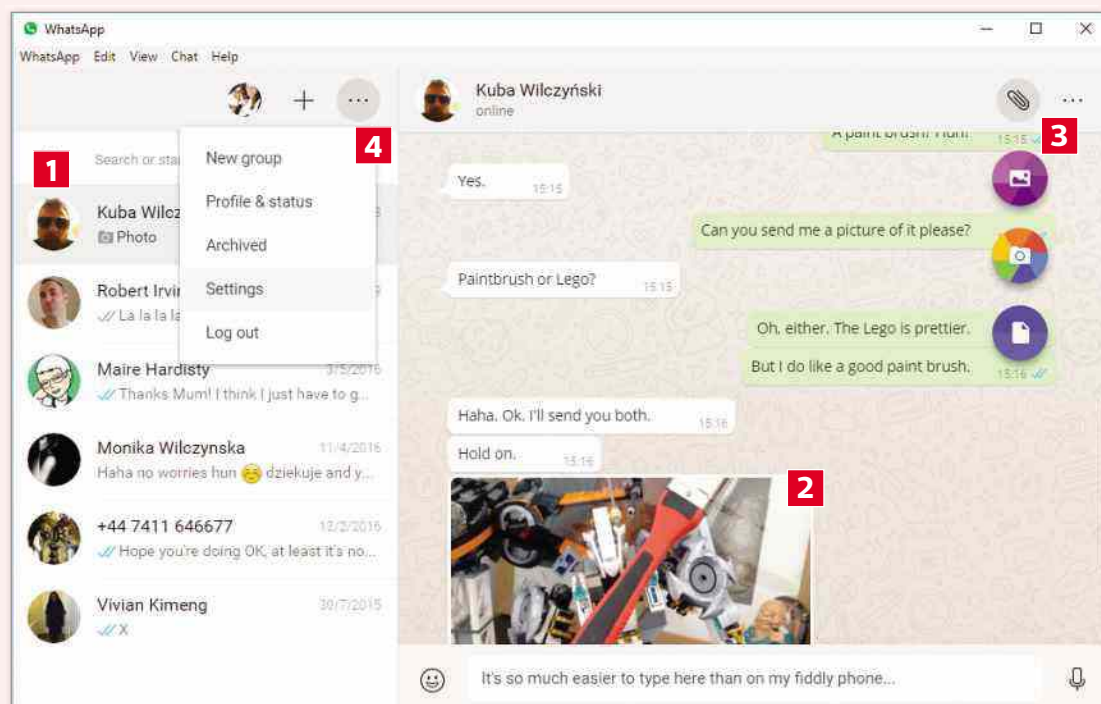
WhatsApp

WhatsApp Edit View Chat Help

Kuba Wilczyński
online

Search or sta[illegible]

1

4

3

2

New group
Profile & status
Archived
Settings
Log out

Kuba Wilcz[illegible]
Photo

Robert Irvi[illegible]
La la la la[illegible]

Maire Hardisty 3/5/2016
Thanks Mum! I think I just have to g...

Monika Wilczynska 11/4/2016
Haha no worries hun dziekuje and y...

+44 7411 646677 12/2/2016
Hope you're doing OK, at least it's no...

Vivian Kimeng 30/7/2015
X

A paint brush! Hun! 15:15

Yes. 15:15

Can you send me a picture of it please?

Paintbrush or Lego? 15:15

Oh, either. The Lego is prettier.

But I do like a good paint brush. 15:16

Haha. Ok. I'll send you both. 15:16

Hold on. 15:16

It's so much easier to type here than on my fiddly phone...